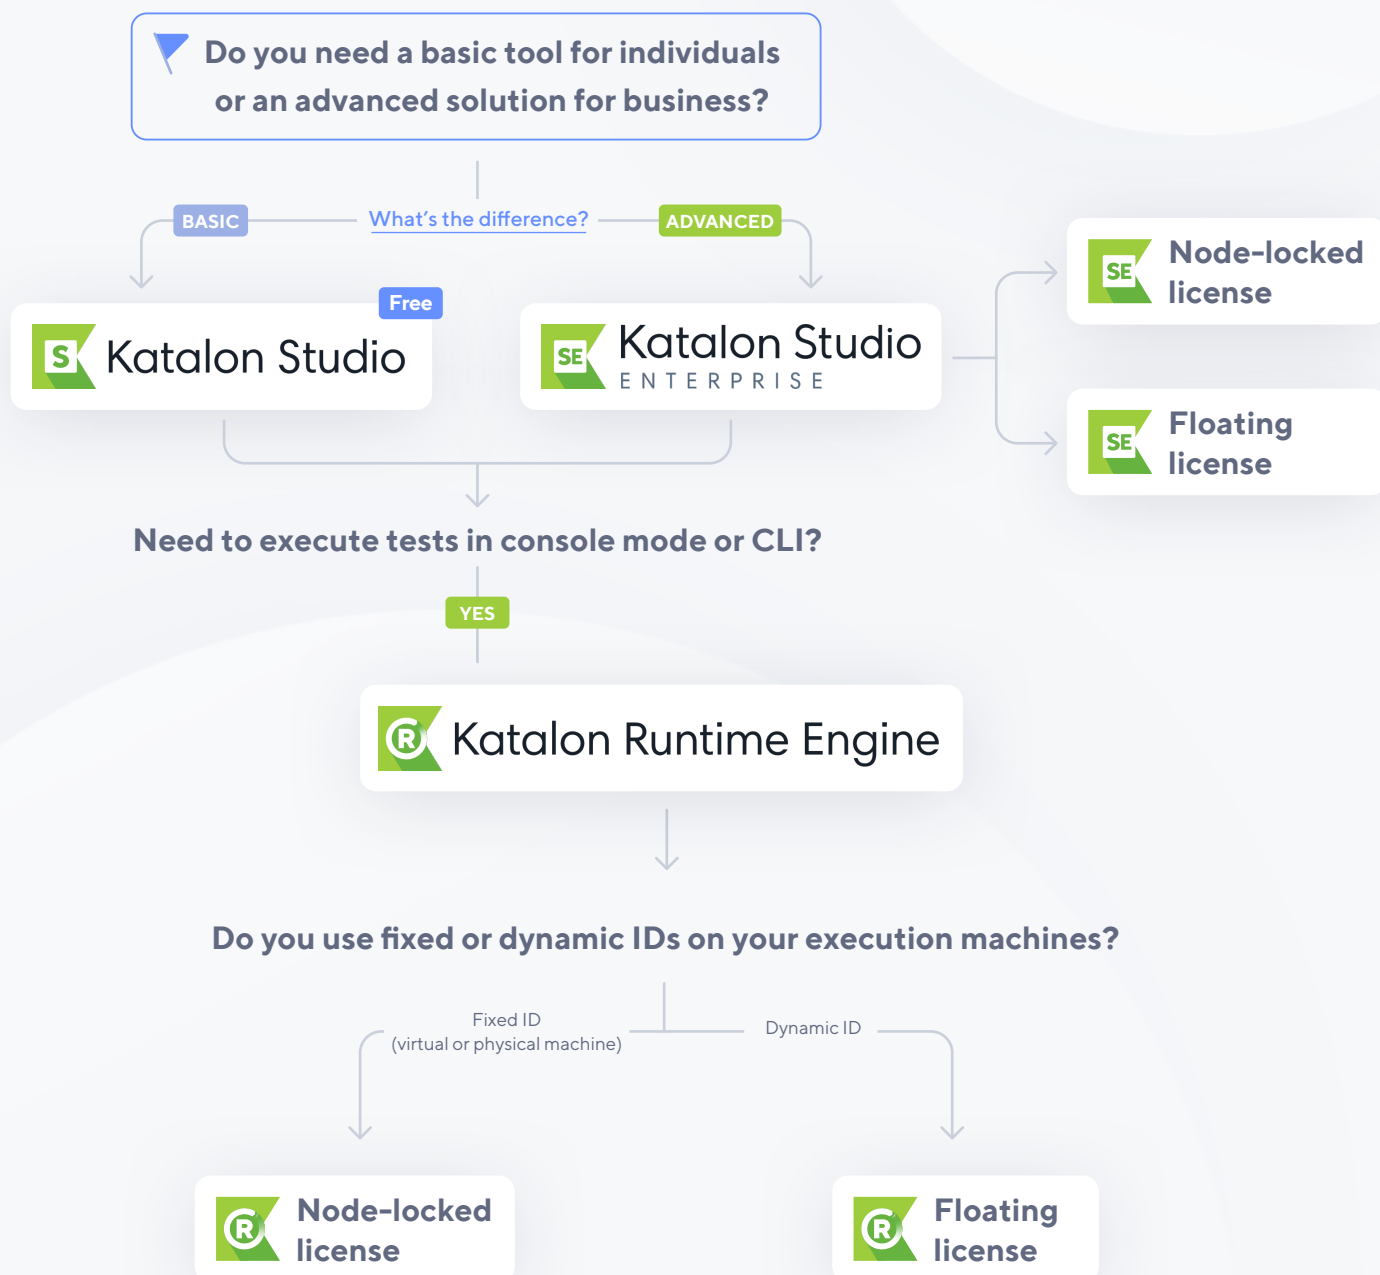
Do you need a basic tool for individuals or an advanced solution for business?

BASIC

What's the difference?

ADVANCED

Free

S Katalon Studio

SE Katalon Studio ENTERPRISE

SE Node-locked license

SE Floating license

Need to execute tests in console mode or CLI?

YES

Katalon Runtime Engine

Do you use fixed or dynamic IDs on your execution machines?

Fixed ID (virtual or physical machine)

Dynamic ID

Node-locked license

Floating license